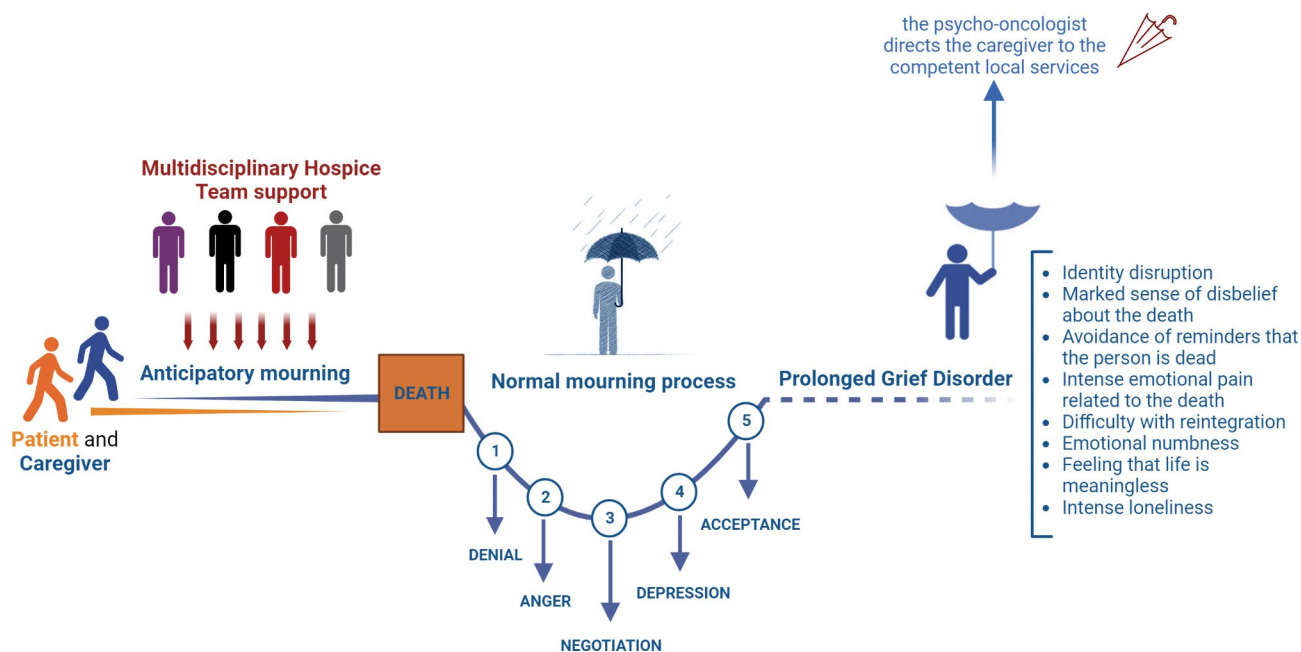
the psycho-oncologist directs the caregiver to the competent local services

Multidisciplinary Hospice Team support

Anticipatory mourning

Patient and Caregiver

DEATH

Normal mourning process

Prolonged Grief Disorder

- Identity disruption
- Marked sense of disbelief about the death
- Avoidance of reminders that the person is dead
- Intense emotional pain related to the death
- Difficulty with reintegration
- Emotional numbness
- Feeling that life is meaningless
- Intense loneliness

1
DENIAL

2
ANGER

3
NEGOTIATION

4
DEPRESSION

5
ACCEPTANCE